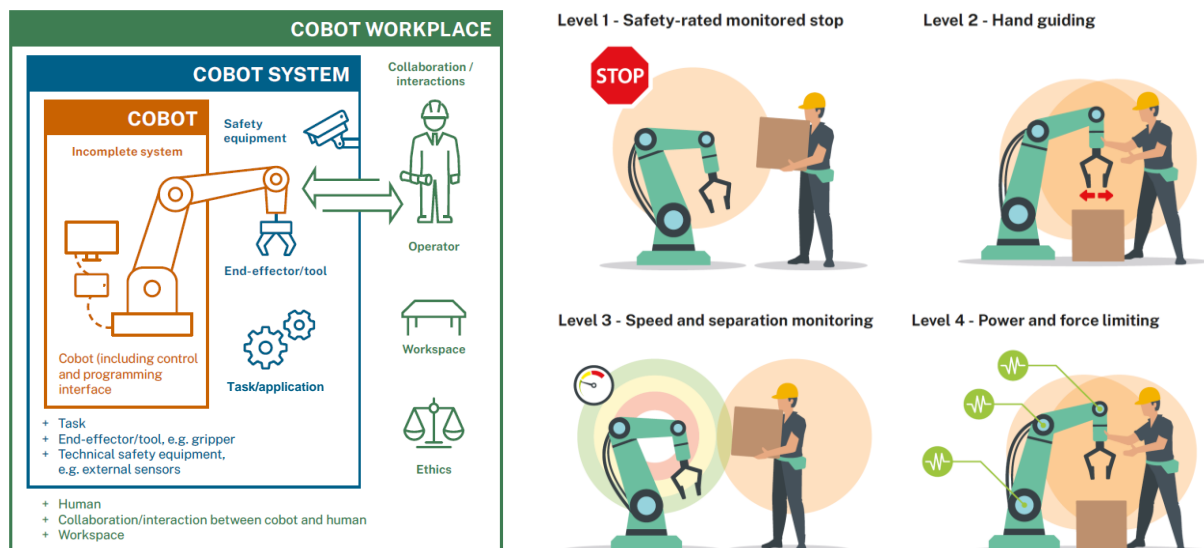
COBOT WORKPLACE

COBOT SYSTEM

COBOT

Incomplete system

Safety equipment

Collaboration / interactions

End-effector/tool

Operator

Cobot (including control and programming interface

Task/application

Workspace

Ethics

+ Task
+ End-effector/tool, e.g. gripper
+ Technical safety equipment, e.g. external sensors

+ Human
+ Collaboration/interaction between cobot and human
+ Workspace

Level 1 - Safety-rated monitored stop

STOP

Level 2 - Hand guiding

Level 3 - Speed and separation monitoring

Level 4 - Power and force limiting